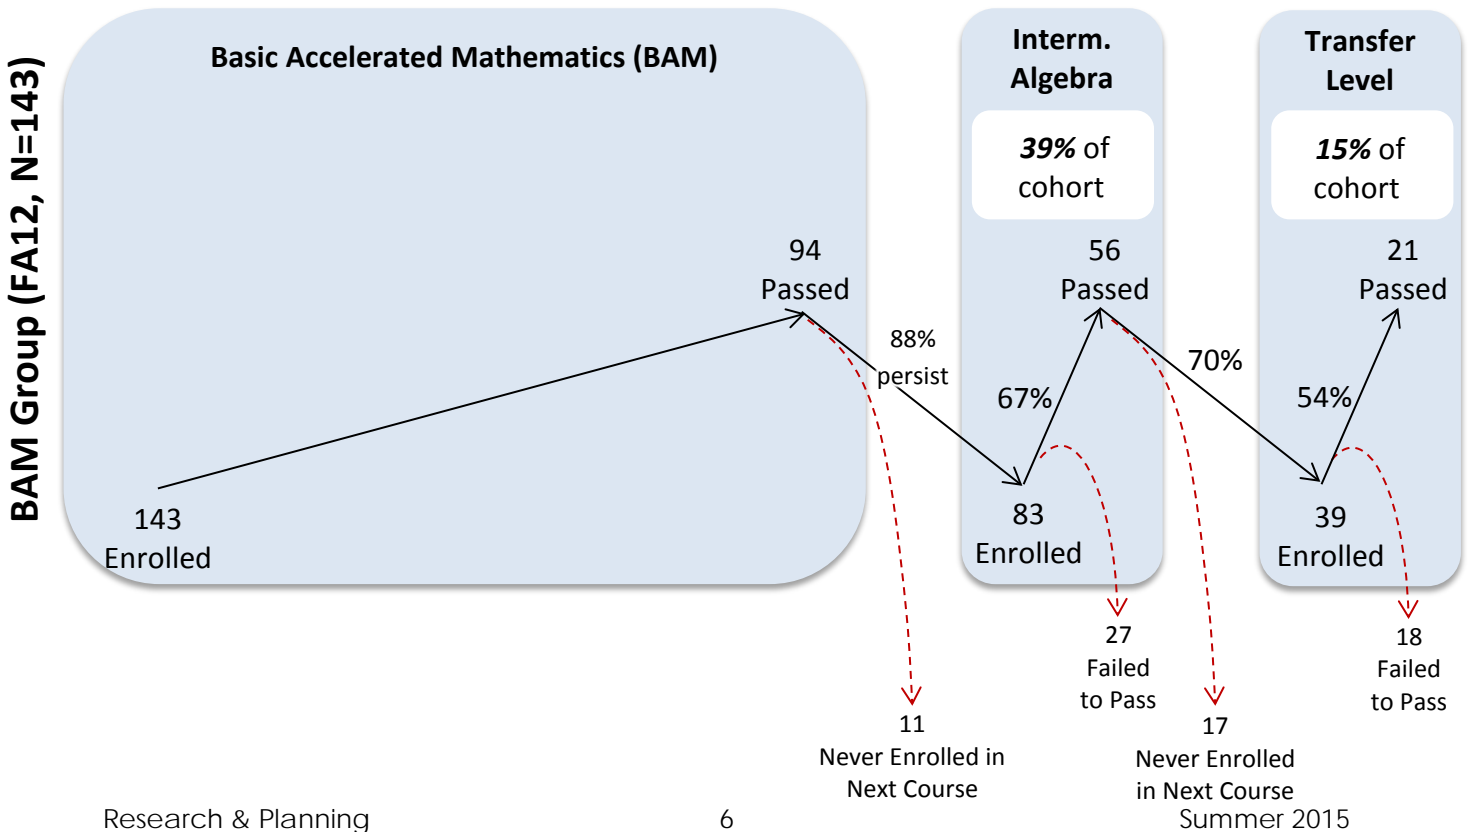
BAM Group (FA12, N=143)

Basic Accelerated Mathematics (BAM)

143 Enrolled

94 Passed

88% persist

11 Never Enrolled in Next Course

Interm. Algebra

39% of cohort

83 Enrolled

67%

56 Passed

27 Failed to Pass

70%

17 Never Enrolled in Next Course

Transfer Level

15% of cohort

39 Enrolled

54%

21 Passed

18 Failed to Pass

Research & Planning

6

Summer 2015